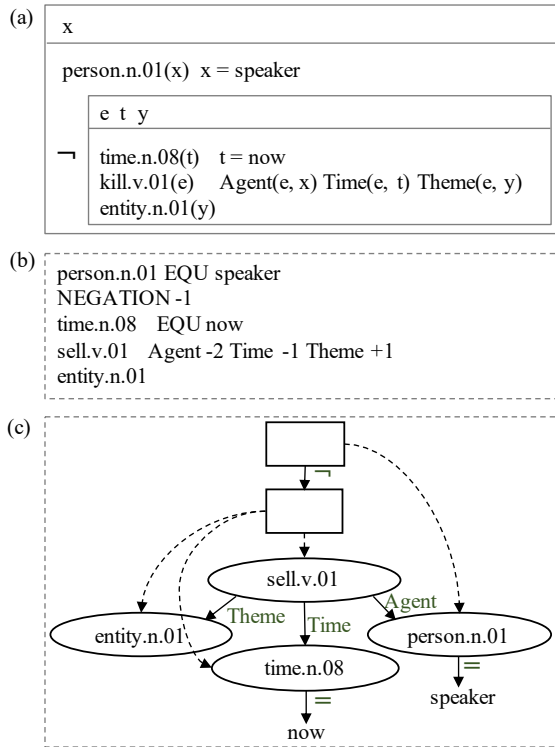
(a)

x

person.n.01(x) x = speaker

¬

e t y

time.n.08(t) t = now
kill.v.01(e) Agent(e, x) Time(e, t) Theme(e, y)
entity.n.01(y)

(b)

person.n.01 EQU speaker
NEGATION -1
time.n.08 EQU now
sell.v.01 Agent -2 Time -1 Theme +1
entity.n.01

(c)

¬

sell.v.01

Theme

Time

Agent

entity.n.01

time.n.08

person.n.01

=

=

now

speaker